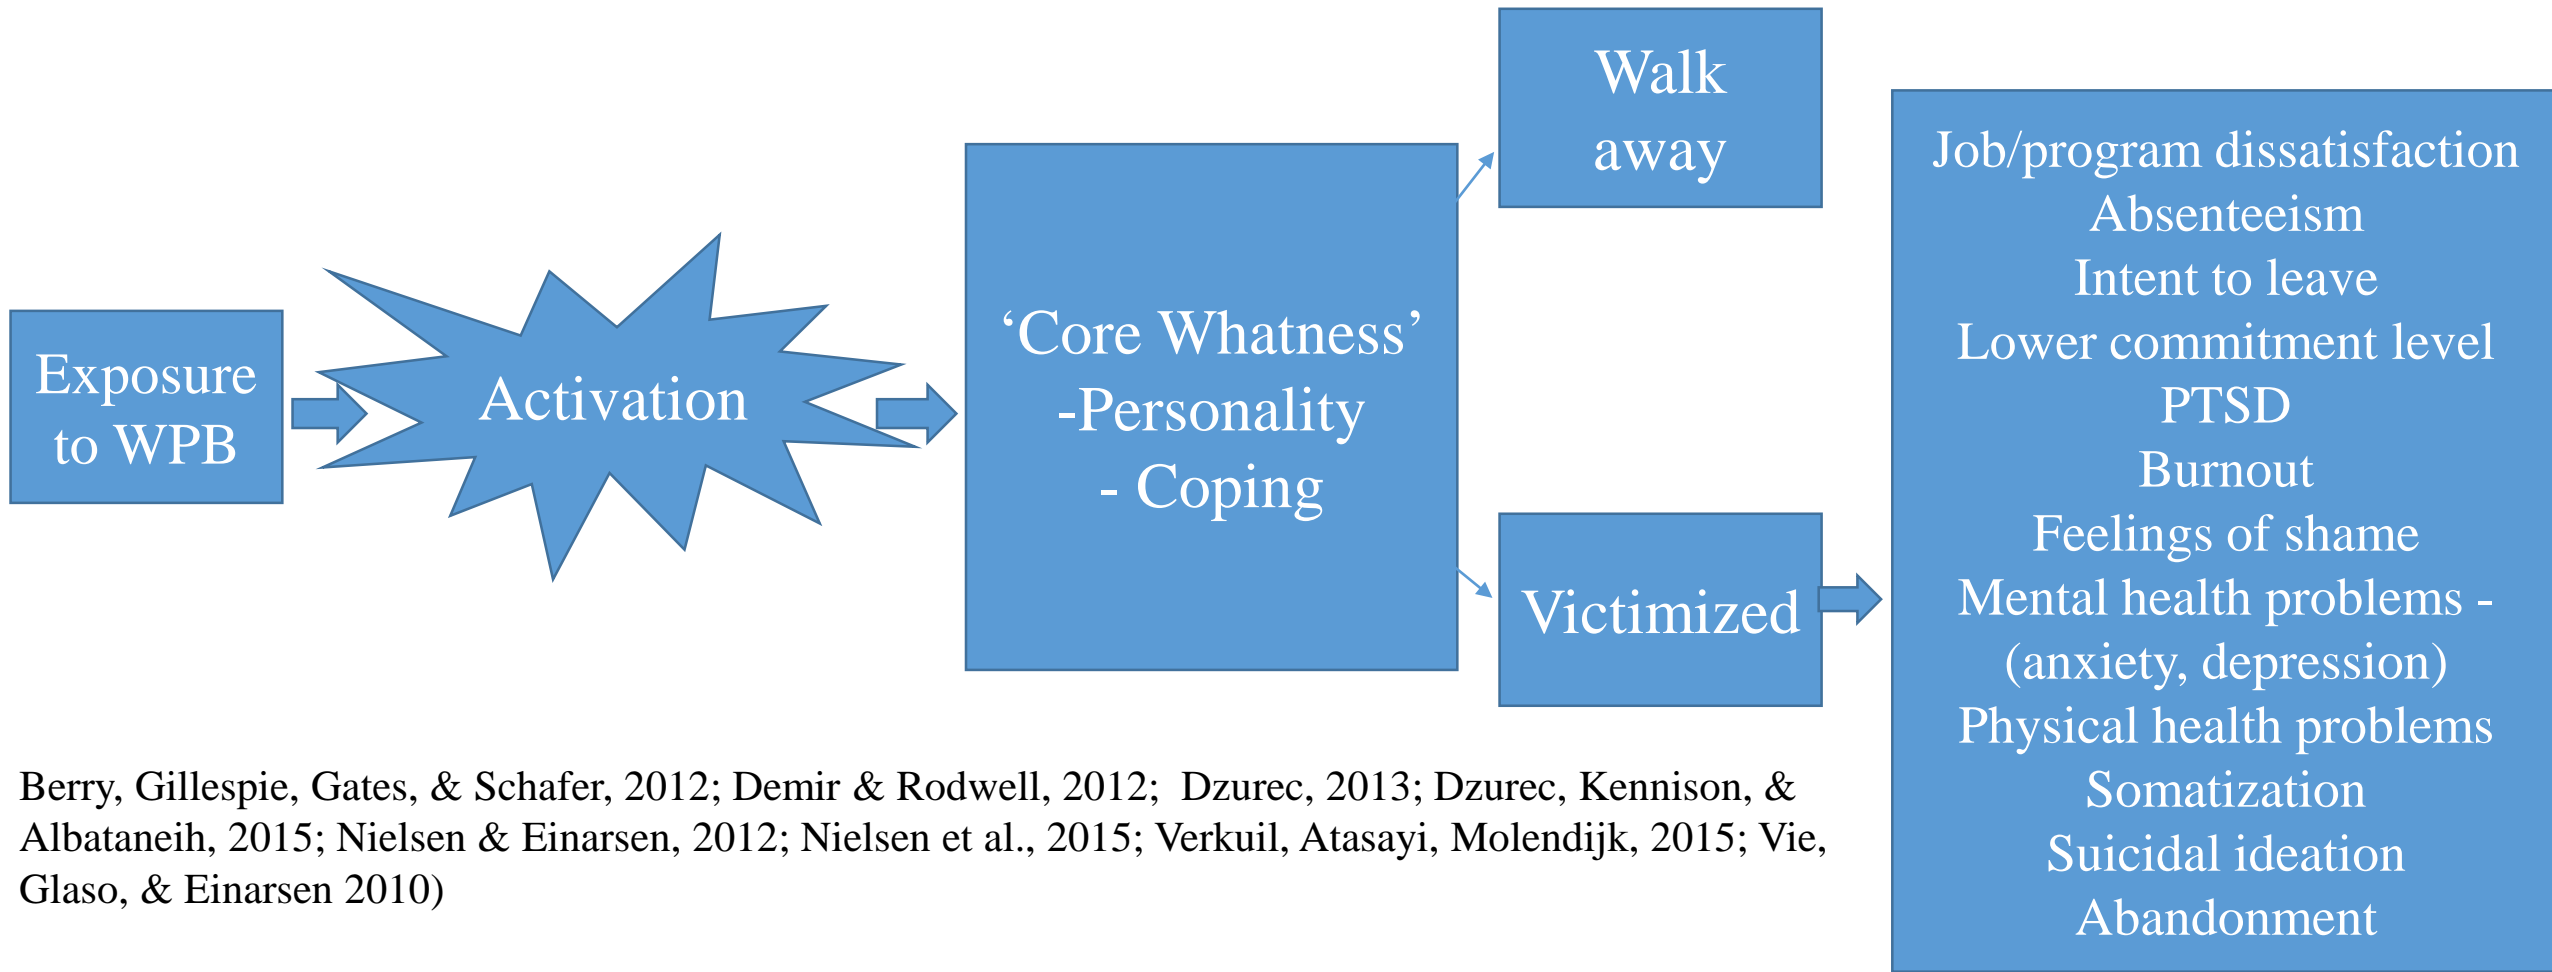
Exposure to WPB

Activation

‘Core Whatness’
-Personality
- Coping

Walk away

Victimized

Job/program dissatisfaction
Absenteeism
Intent to leave
Lower commitment level
PTSD
Burnout
Feelings of shame
Mental health problems - (anxiety, depression)
Physical health problems
Somatization
Suicidal ideation
Abandonment

Berry, Gillespie, Gates, & Schafer, 2012; Demir & Rodwell, 2012; Dzurec, 2013; Dzurec, Kennison, & Albataneih, 2015; Nielsen & Einarsen, 2012; Nielsen et al., 2015; Verkuil, Atasayi, Molendijk, 2015; Vie, Glaso, & Einarsen 2010)